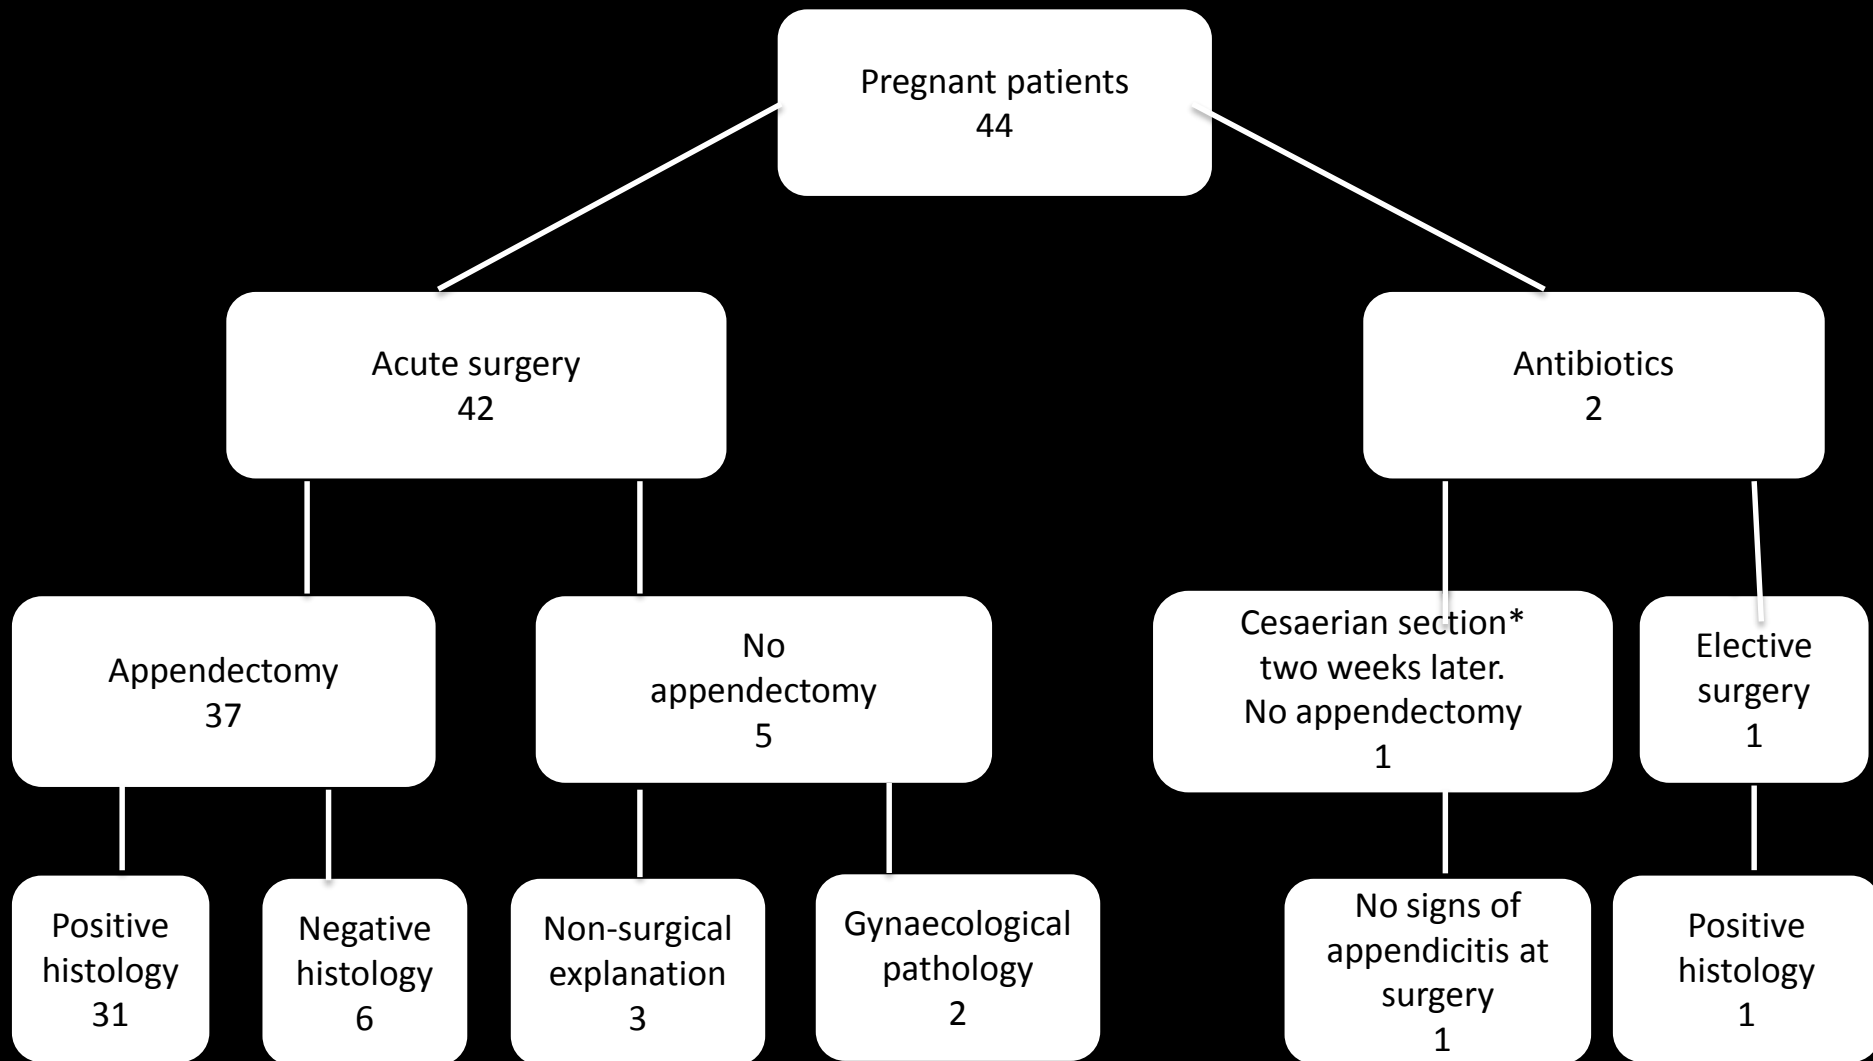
Pregnant patients
44

Acute surgery
42

Antibiotics
2

Appendectomy
37

No appendectomy
5

Cesaerian section* two weeks later. No appendectomy
1

Elective surgery
1

Positive histology
31

Negative histology
6

Non-surgical explanation
3

Gynaecological pathology
2

No signs of appendicitis at surgery
1

Positive histology
1